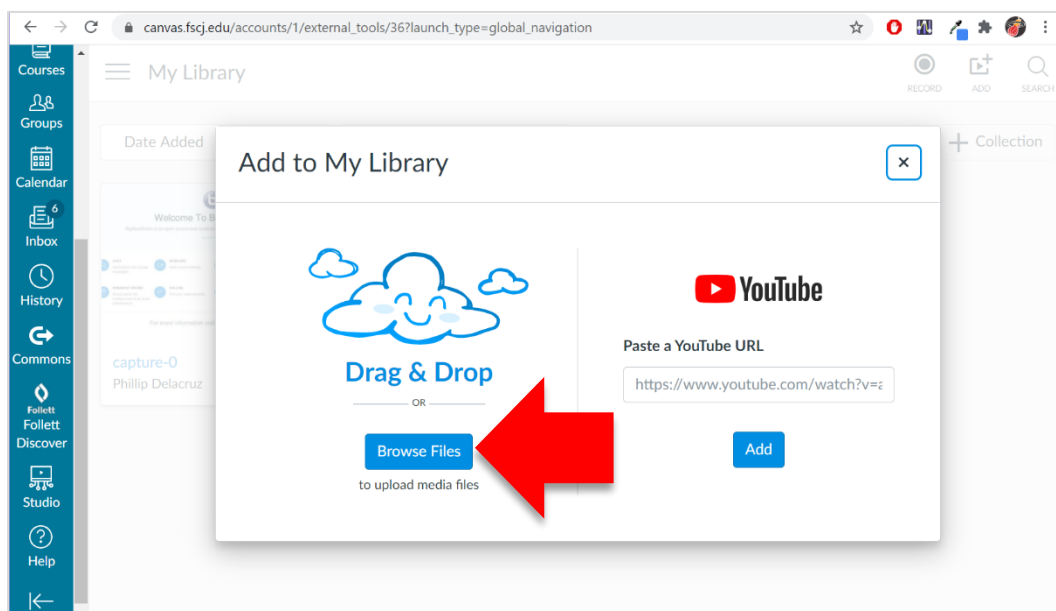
canvas.fscj.edu/accounts/1/external_tools/36?launch_type=global_navigation

Courses
Groups
Calendar
6
Inbox
History
Commons
Follett
Follett Discover
Studio
Help

My Library
RECORD
ADD
SEARCH

Date Added
+ Collection

Welcome To B

capture-0
Phillip Delacruz

Add to My Library
×

Drag & Drop
OR
Browse Files
to upload media files

YouTube
Paste a YouTube URL
https://www.youtube.com/watch?v=a
Add